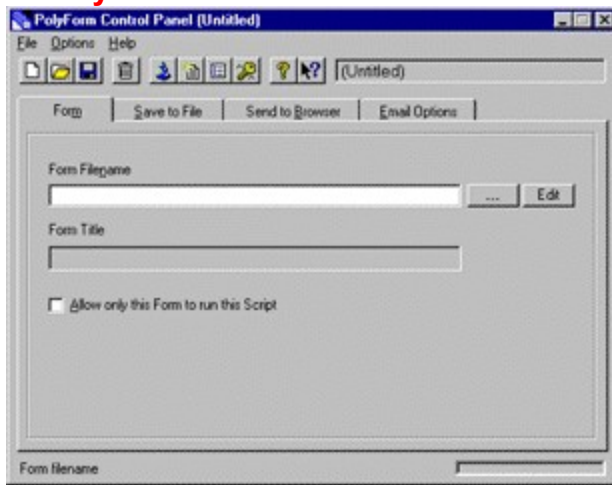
PolyForm Control Panel (Untitled)

File Options Help

(Untitled)

Form | Save to File | Send to Browser | Email Options

Form Filename

...

Edit

Form Title

Allow only this Form to run this Script

Form filename